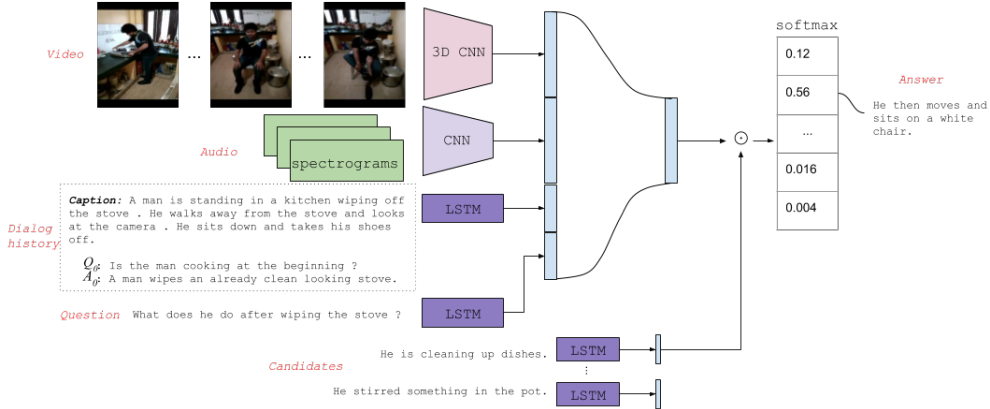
Video

...

...

3D CNN

softmax

0.12

0.56

...

0.016

0.004

Answer

He then moves and sits on a white chair.

Audio

spectrograms

CNN

$\odot$

Caption: A man is standing in a kitchen wiping off the stove . He walks away from the stove and looks at the camera . He sits down and takes his shoes off.

Dialog history

$Q_0$: Is the man cooking at the beginning ?
$A_0$: A man wipes an already clean looking stove.

LSTM

LSTM

Question What does he do after wiping the stove ?

He is cleaning up dishes.

LSTM

Candidates

⋮

He stirred something in the pot.

LSTM